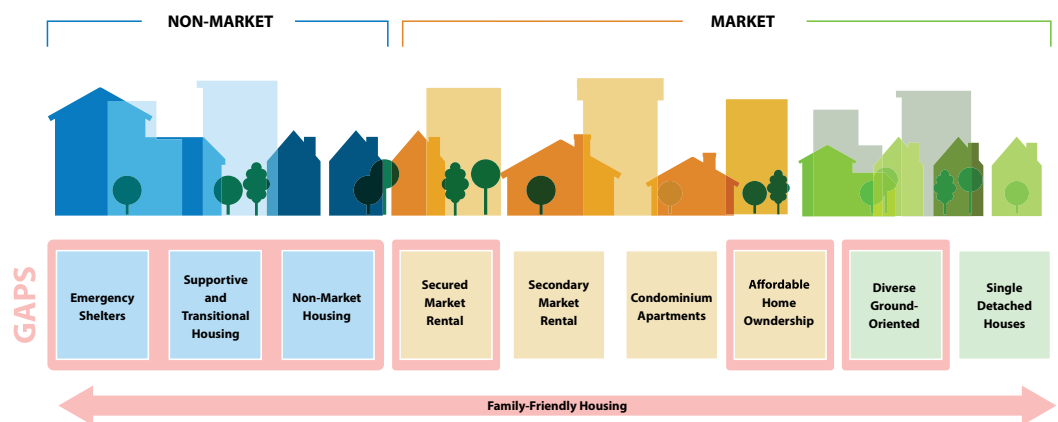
NON-MARKET

MARKET

GAPS

Emergency Shelters

Supportive and Transitional Housing

Non-Market Housing

Secured Market Rental

Secondary Market Rental

Condominium Apartments

Affordable Home Owndership

Diverse Ground-Oriented

Single Detached Houses

Family-Friendly Housing